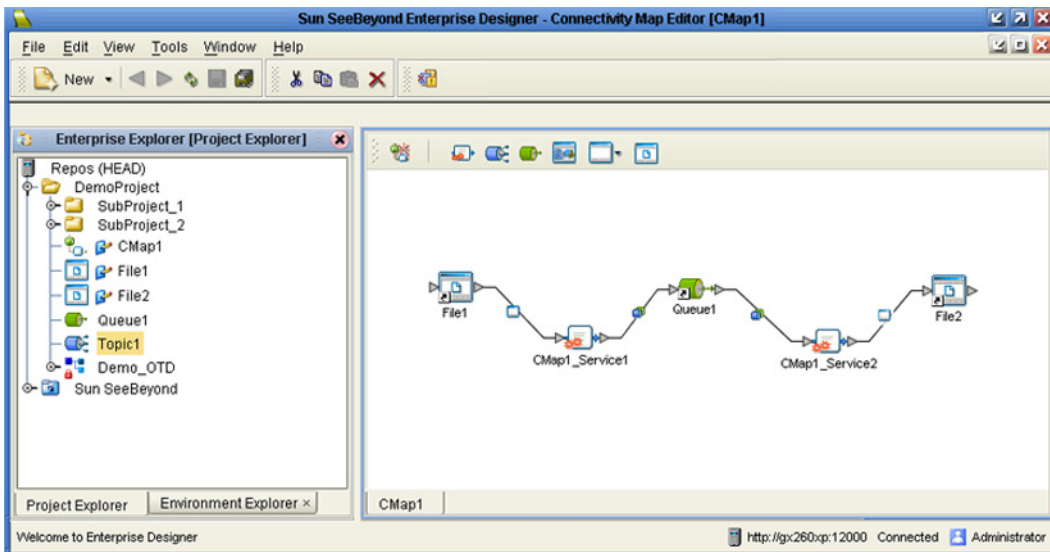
Sun SeeBeyond Enterprise Designer - Connectivity Map Editor [CMap1]

File Edit View Tools Window Help

New

Enterprise Explorer [Project Explorer]

Repos (HEAD)
DemoProject
SubProject_1
SubProject_2
CMap1
File1
File2
Queue1
Topic1
Demo_OTD
Sun SeeBeyond

File1
CMap1_Service1
Queue1
CMap1_Service2
File2

Project Explorer
Environment Explorer ×

CMap1

Welcome to Enterprise Designer

http://gx260xp:12000 Connected Administrator